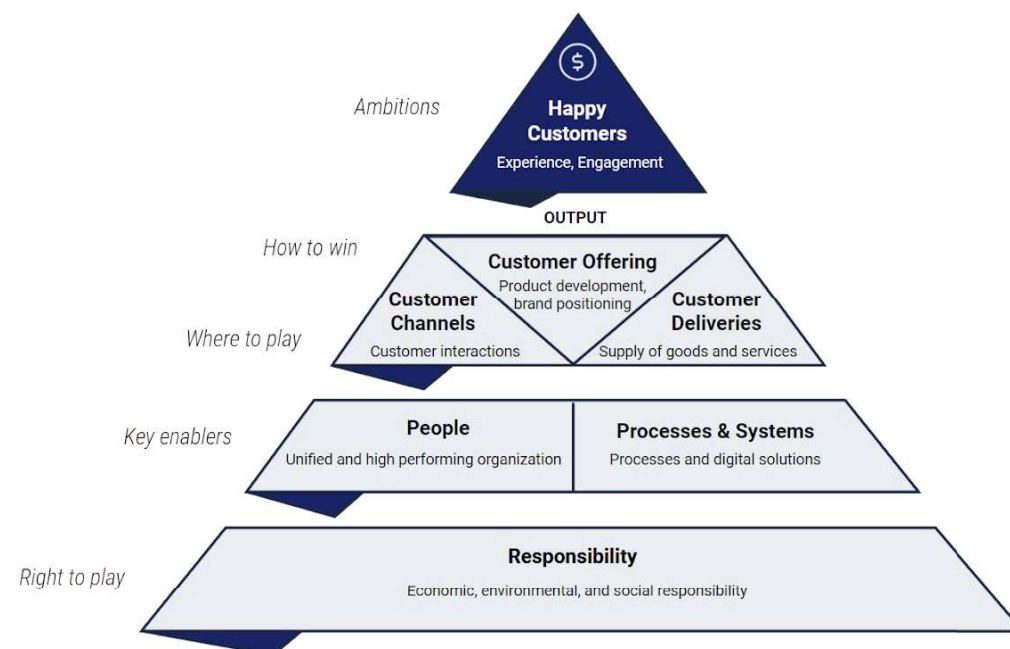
Ambitions

$

Happy Customers

Experience, Engagement

OUTPUT

How to win

Customer Offering

Product development, brand positioning

Where to play

Customer Channels

Customer interactions

Customer Deliveries

Supply of goods and services

Key enablers

People

Unified and high performing organization

Processes & Systems

Processes and digital solutions

Right to play

Responsibility

Economic, environmental, and social responsibility